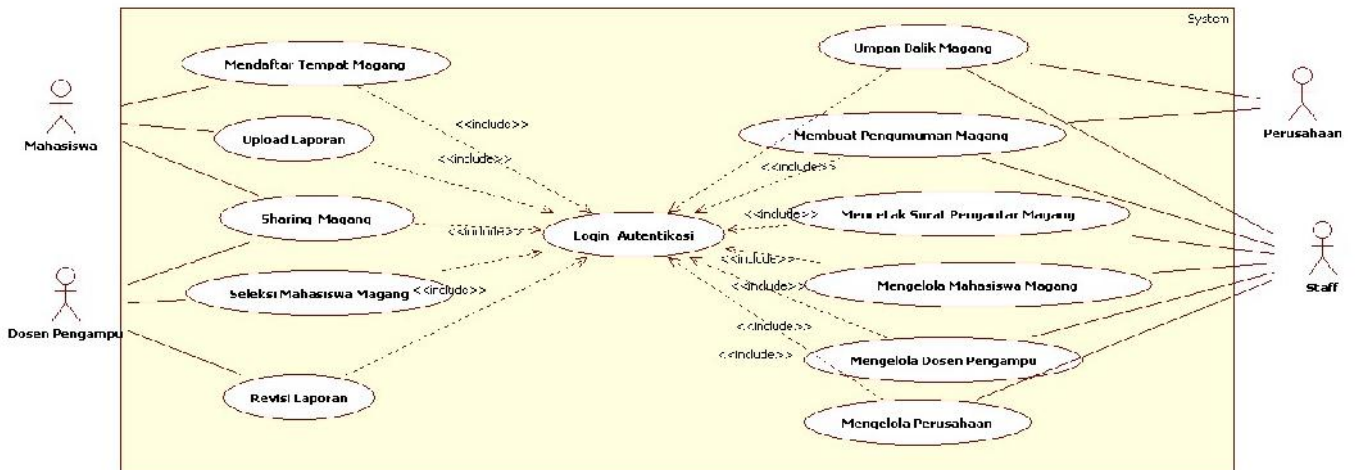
System

Mahasiswa

Dosen Pengampu

Perusahaan

Staff

Mendaftar Tempat Magang

Upload Laporan

Sharing Magang

Seleksi Mahasiswa Magang

Revisi Laporan

Login Autentikasi

Umpan Balik Magang

Membuat Pengumuman Magang

Mencetak Surat Pengantar Magang

Mengelola Mahasiswa Magang

Mengelola Dosen Pengampu

Mengelola Perusahaan

<<include>>

<<include>>

<<include>>

<<include>>

<<include>>

<<include>>

<<include>>

<<include>>

<<include>>

<<include>>